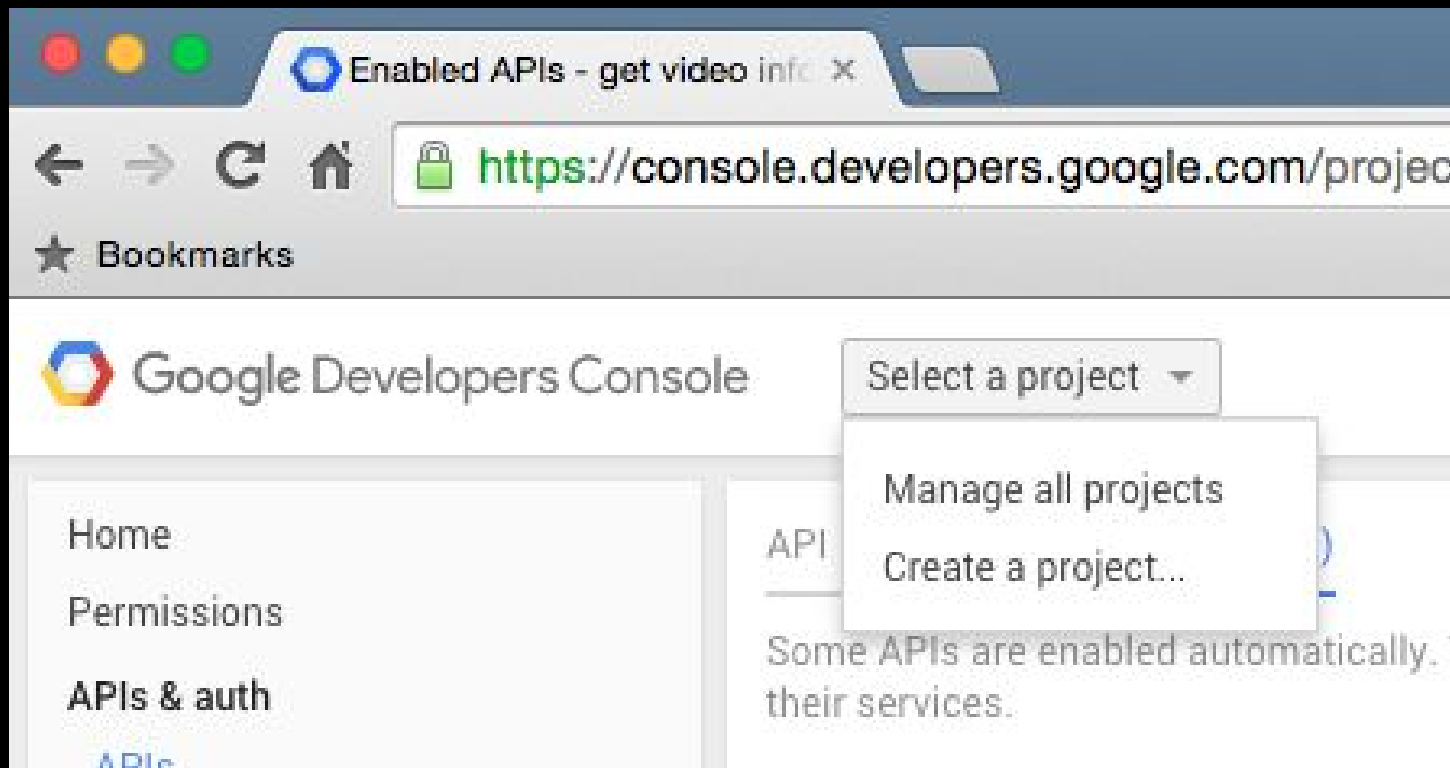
Enabled APIs - get video inf ×

https://console.developers.google.com/projec

Bookmarks

Google Developers Console

Select a project

Manage all projects

Create a project...

Home

Permissions

APIs & auth

APIs

API

Some APIs are enabled automatically. their services.